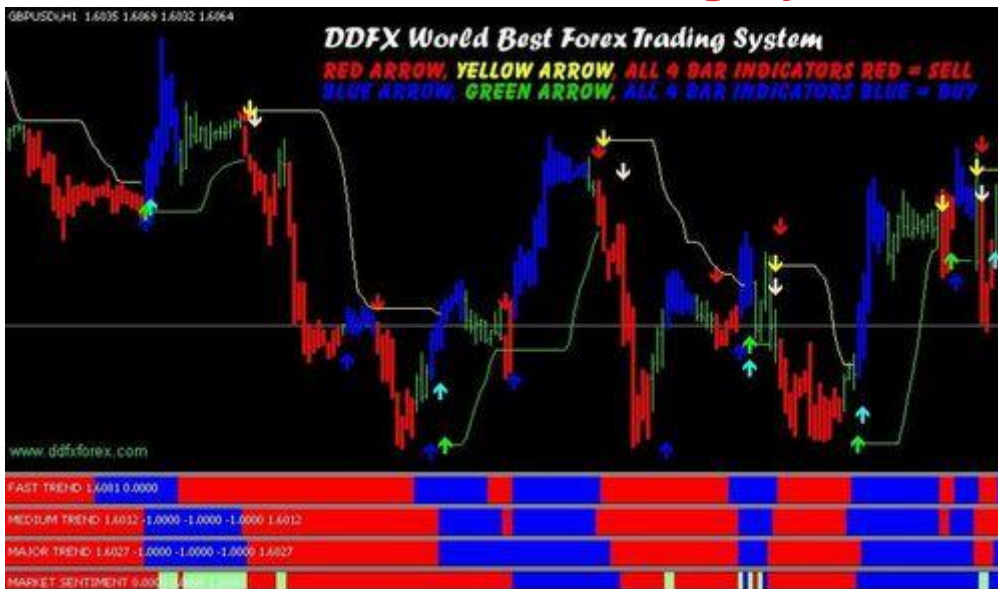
GBPUSD,H1 1.6035 1.6069 1.6032 1.6064

DDFX World Best Forex Trading System

RED ARROW, YELLOW ARROW, ALL 4 BAR INDICATORS RED = SELL
BLUE ARROW, GREEN ARROW, ALL 4 BAR INDICATORS BLUE = BUY

www.ddfxforex.com

FAST TREND 1.6081 0.0000

MEDIUM TREND 1.6012 -1.0000 -1.0000 -1.0000 1.6012

MAJOR TREND 1.6027 -1.0000 -1.0000 -1.0000 1.6027

MARKET SENTIMENT 0.000 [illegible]